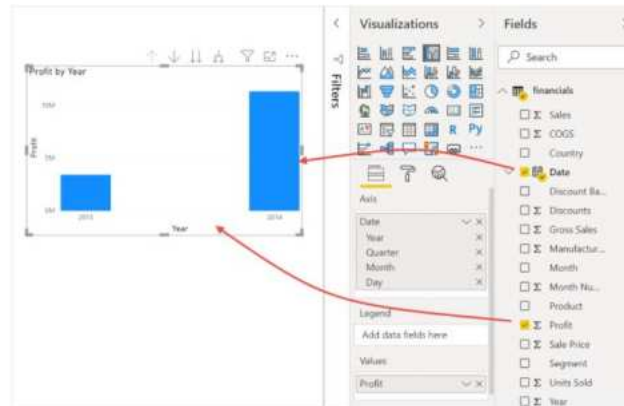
Profit by Year

10M

5M

0M

Profit

2013

2014

Year

Filters

Visualizations

Fields

Search

financials

Sales

COGS

Country

Date

Discount Ba...

Discounts

Gross Sales

Manufactur...

Month

Month Nu...

Product

Profit

Sale Price

Segment

Units Sold

Year

R

Py

Axis

Date

Year

Quarter

Month

Day

Legend

Add data fields here

Values

Profit